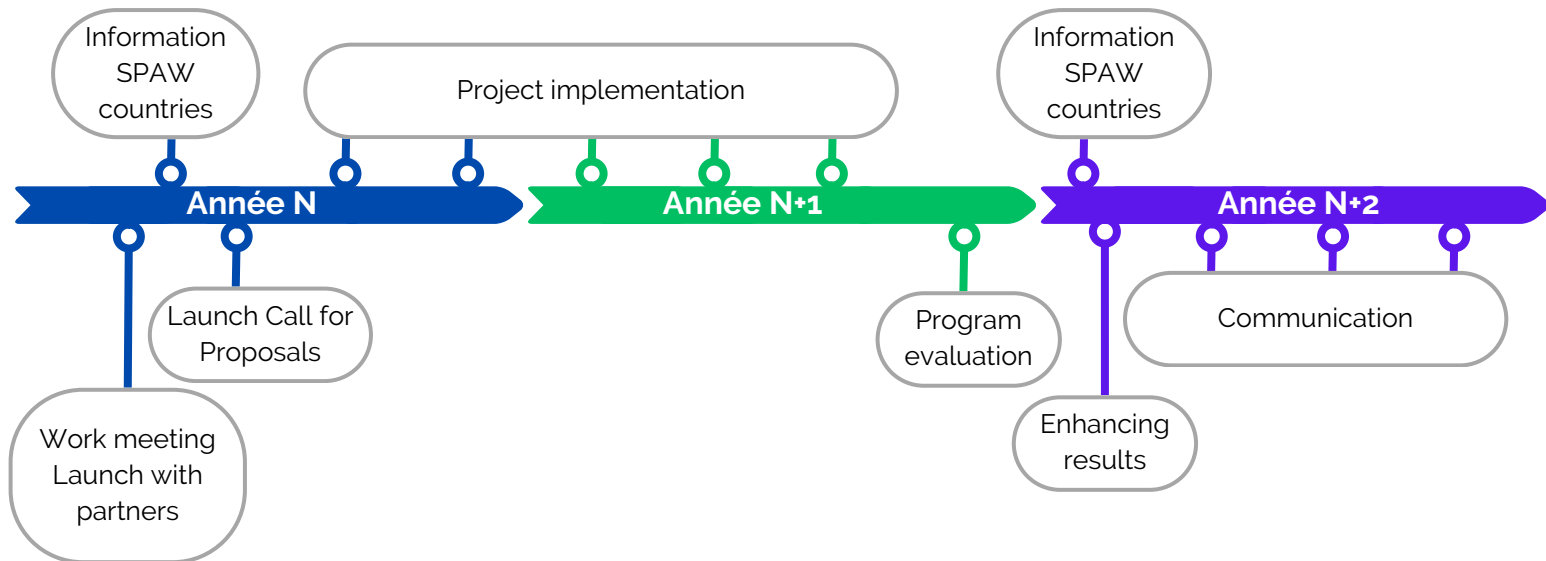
Information SPAW countries

Project implementation

Information SPAW countries

Année N

Année N+1

Année N+2

Launch Call for Proposals

Work meeting Launch with partners

Program evaluation

Communication

Enhancing results